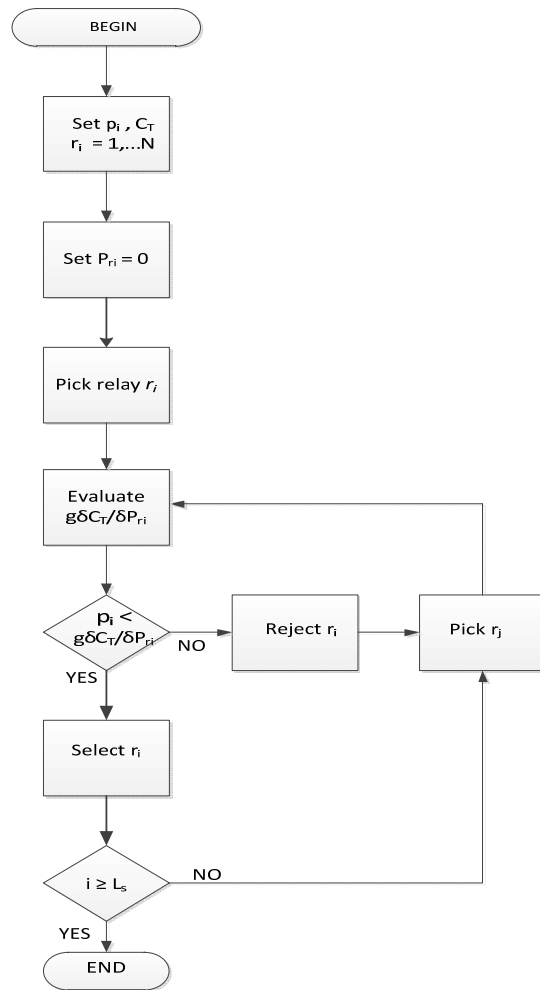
BEGIN

Set $p_i$ , $C_T$
$r_i = 1,...N$

Set $P_{ri} = 0$

Pick relay $r_i$

Evaluate
$g\delta C_T/\delta P_{ri}$

$p_i <$
$g\delta C_T/\delta P_{ri}$

NO

Reject $r_i$

Pick $r_j$

YES

Select $r_i$

$i \geq L_s$

NO

YES

END